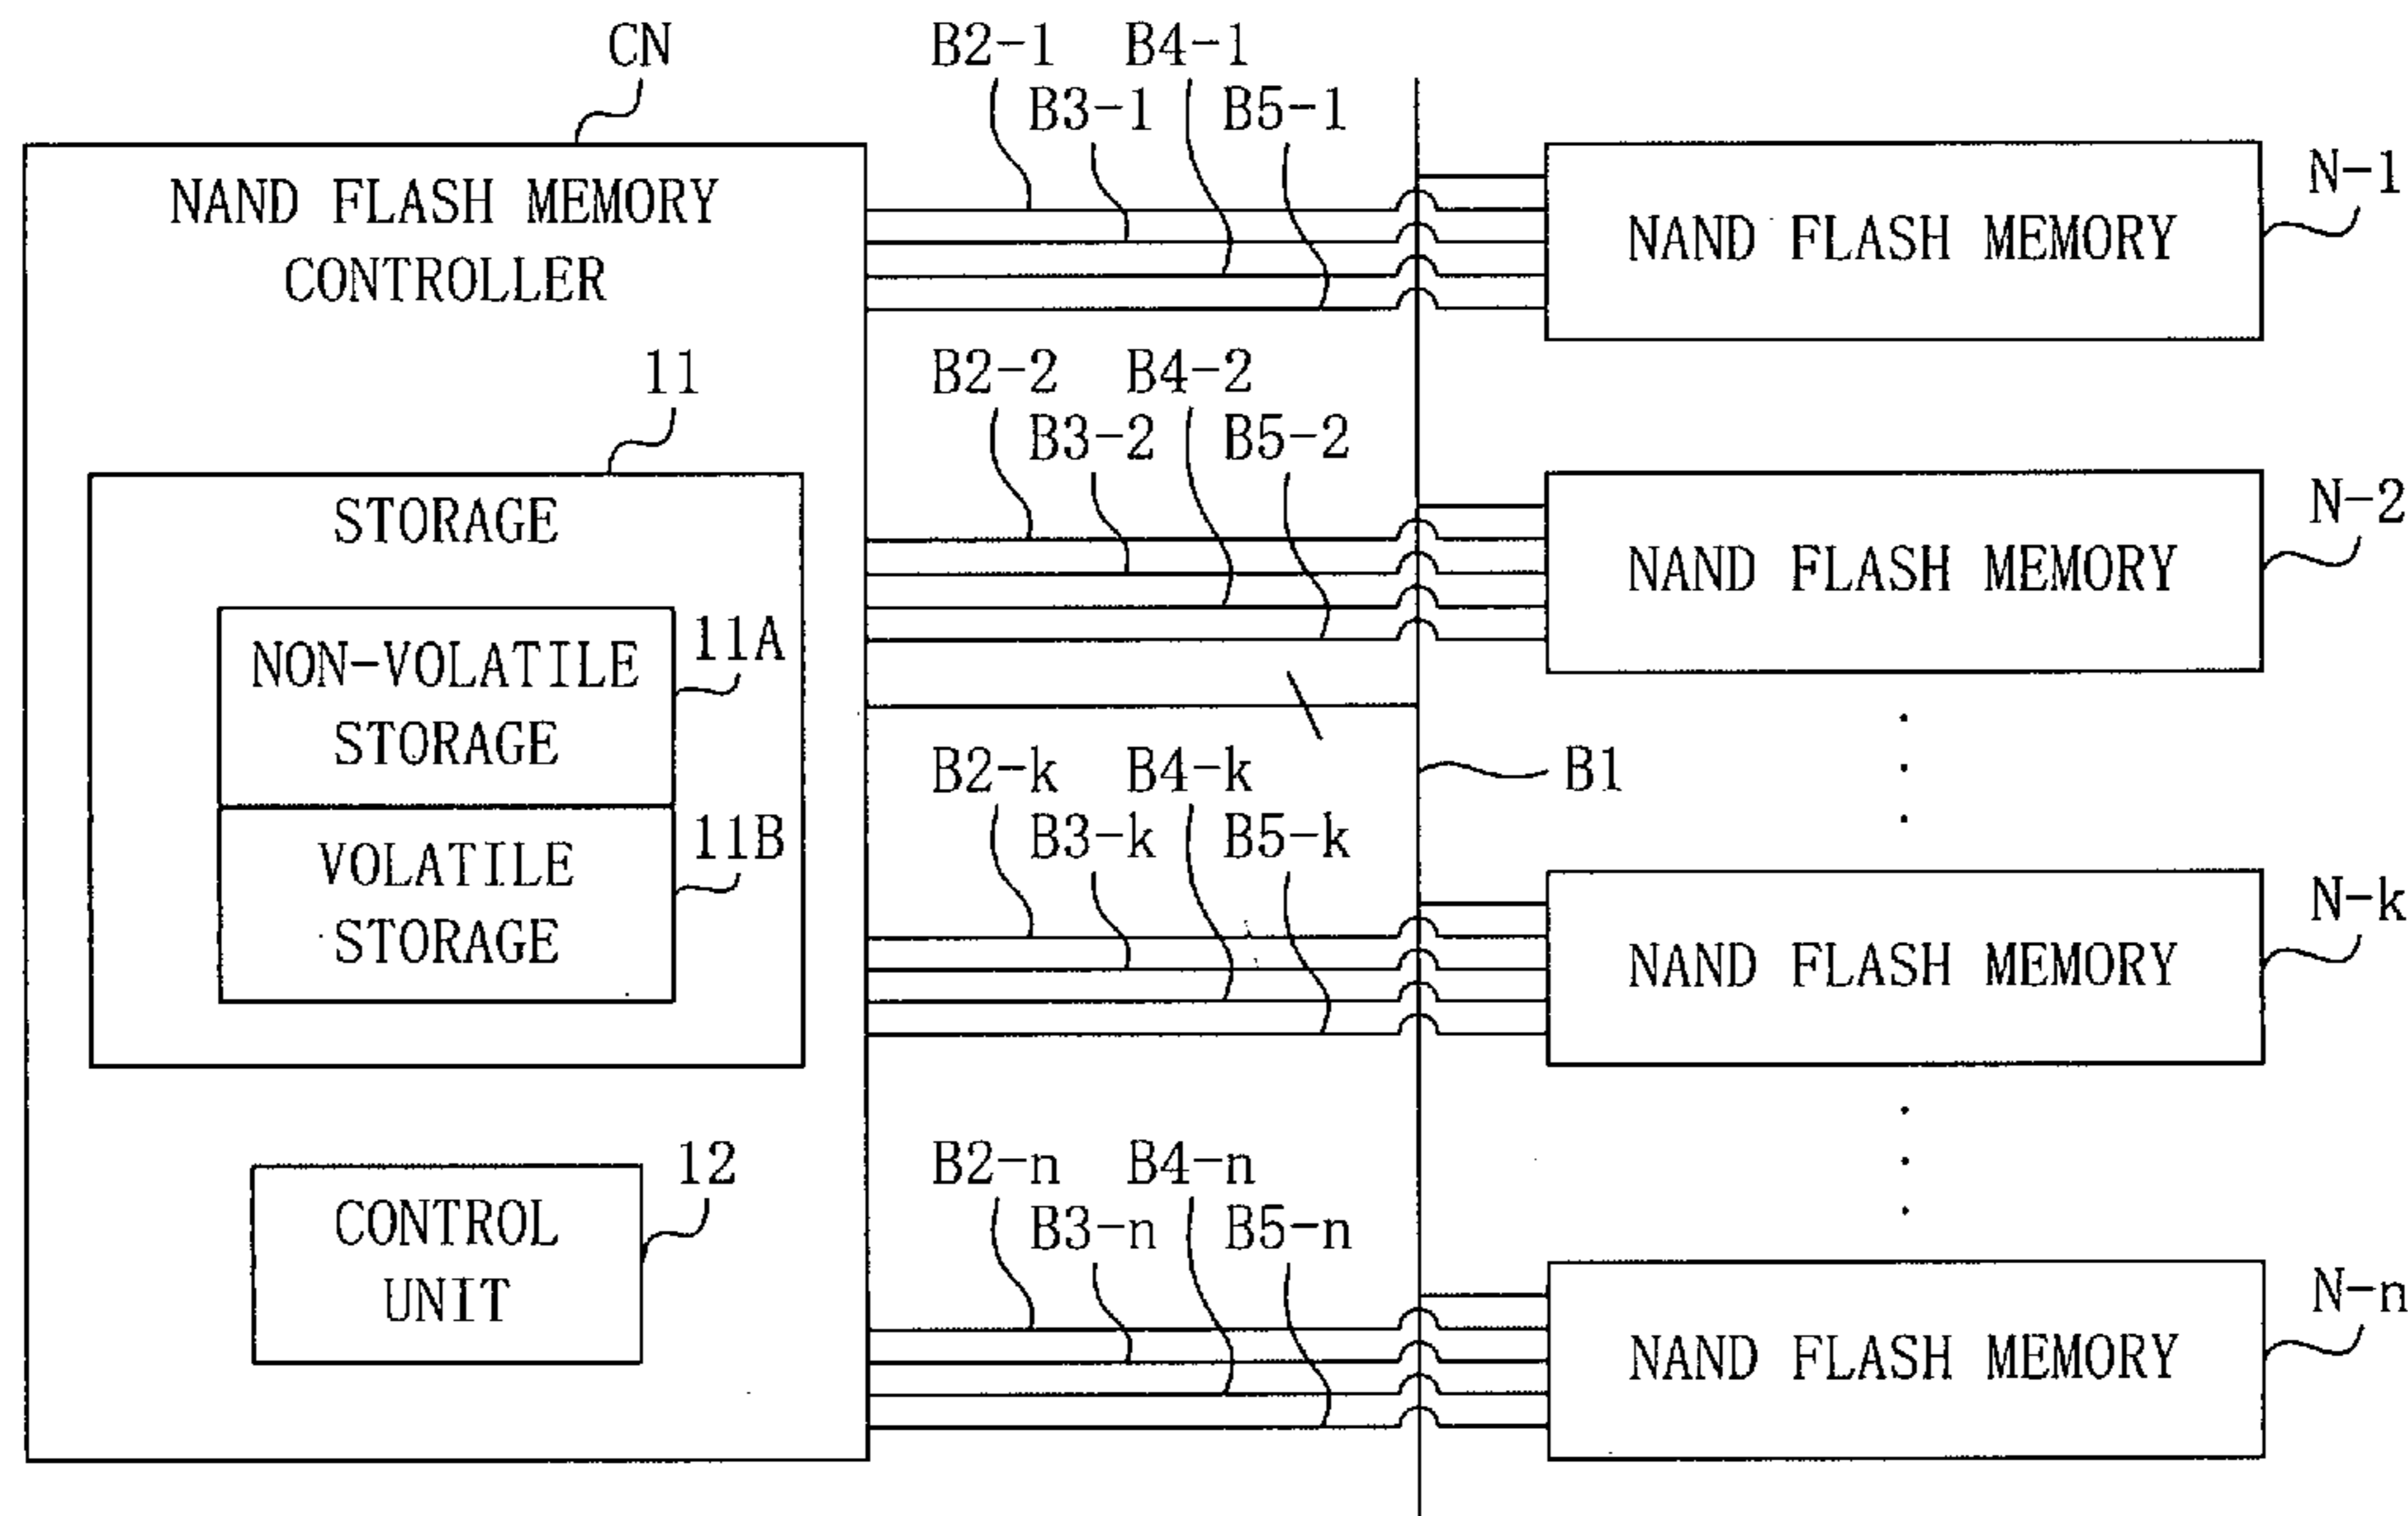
CN

NAND FLASH MEMORY CONTROLLER

11

STORAGE

NON-VOLATILE STORAGE

11A

VOLATILE STORAGE

11B

12

CONTROL UNIT

B2-1 B4-1
B3-1 B5-1

B2-2 B4-2
B3-2 B5-2

B2-k B4-k
B3-k B5-k

B2-n B4-n
B3-n B5-n

B1

NAND FLASH MEMORY

N-1

NAND FLASH MEMORY

N-2

NAND FLASH MEMORY

N-k

NAND FLASH MEMORY

N-n